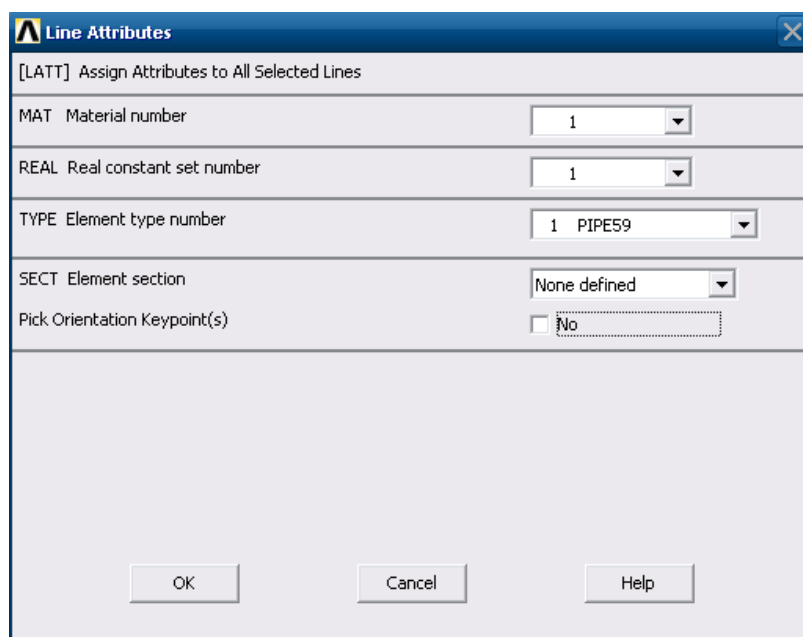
Line Attributes

[LATT] Assign Attributes to All Selected Lines

MAT Material number 1

REAL Real constant set number 1

TYPE Element type number 1 PIPE59

SECT Element section None defined

Pick Orientation Keypoint(s) No

OK Cancel Help